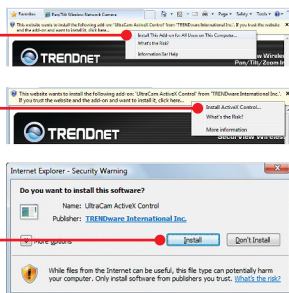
Favorites
Pan/Tilt Wireless Network Camera
Page
Safety
Tools
This website wants to install the following add-on: 'UltraCam ActiveX Control' from 'TRENDware International Inc.'. If you trust the website and the add-on and want to install it, click here...
Install This Add-on for All Users on This Computer...
What's the Risk?
Information Bar Help
TRENDnet
Pan/Tilt Wireless
Pan/Tilt/Zoom In

This website wants to install the following add-on: 'UltraCam ActiveX Control' from 'TRENDware International Inc.'. If you trust the website and the add-on and want to install it, click here...
Install ActiveX Control...
What's the Risk?
More information
TRENDnet
Secure View Wireless

Internet Explorer - Security Warning
Do you want to install this software?
Name: UltraCam ActiveX Control
Publisher: TRENDware International Inc.
More options
Install
Don't Install
While files from the Internet can be useful, this file type can potentially harm your computer. Only install software from publishers you trust. What's the risk?